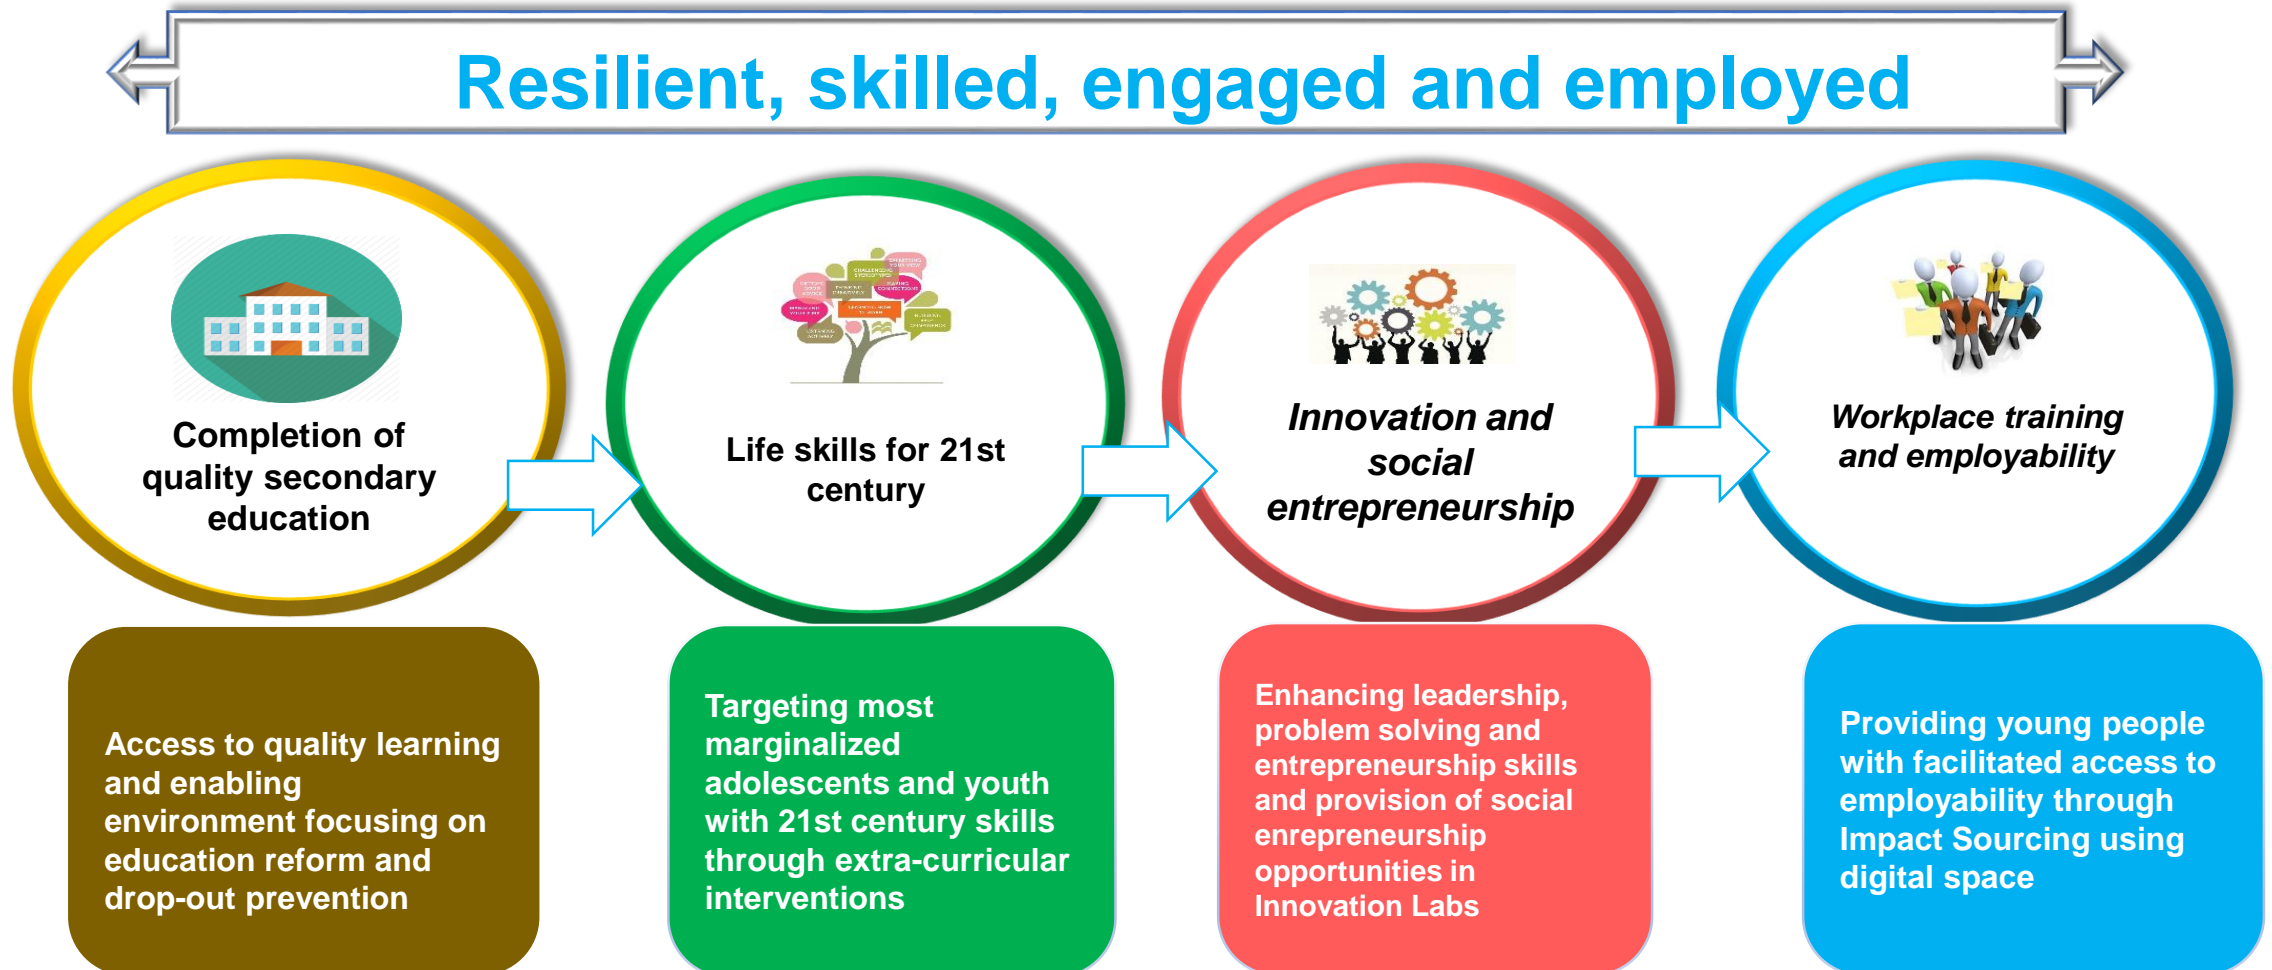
Resilient, skilled, engaged and employed

Completion of quality secondary education

Life skills for 21st century

Innovation and social entrepreneurship

Workplace training and employability

Access to quality learning and enabling environment focusing on education reform and drop-out prevention

Targeting most marginalized adolescents and youth with 21st century skills through extra-curricular interventions

Enhancing leadership, problem solving and entrepreneurship skills and provision of social enrepreneurship opportunities in Innovation Labs

Providing young people with facilitated access to employability through Impact Sourcing using digital space